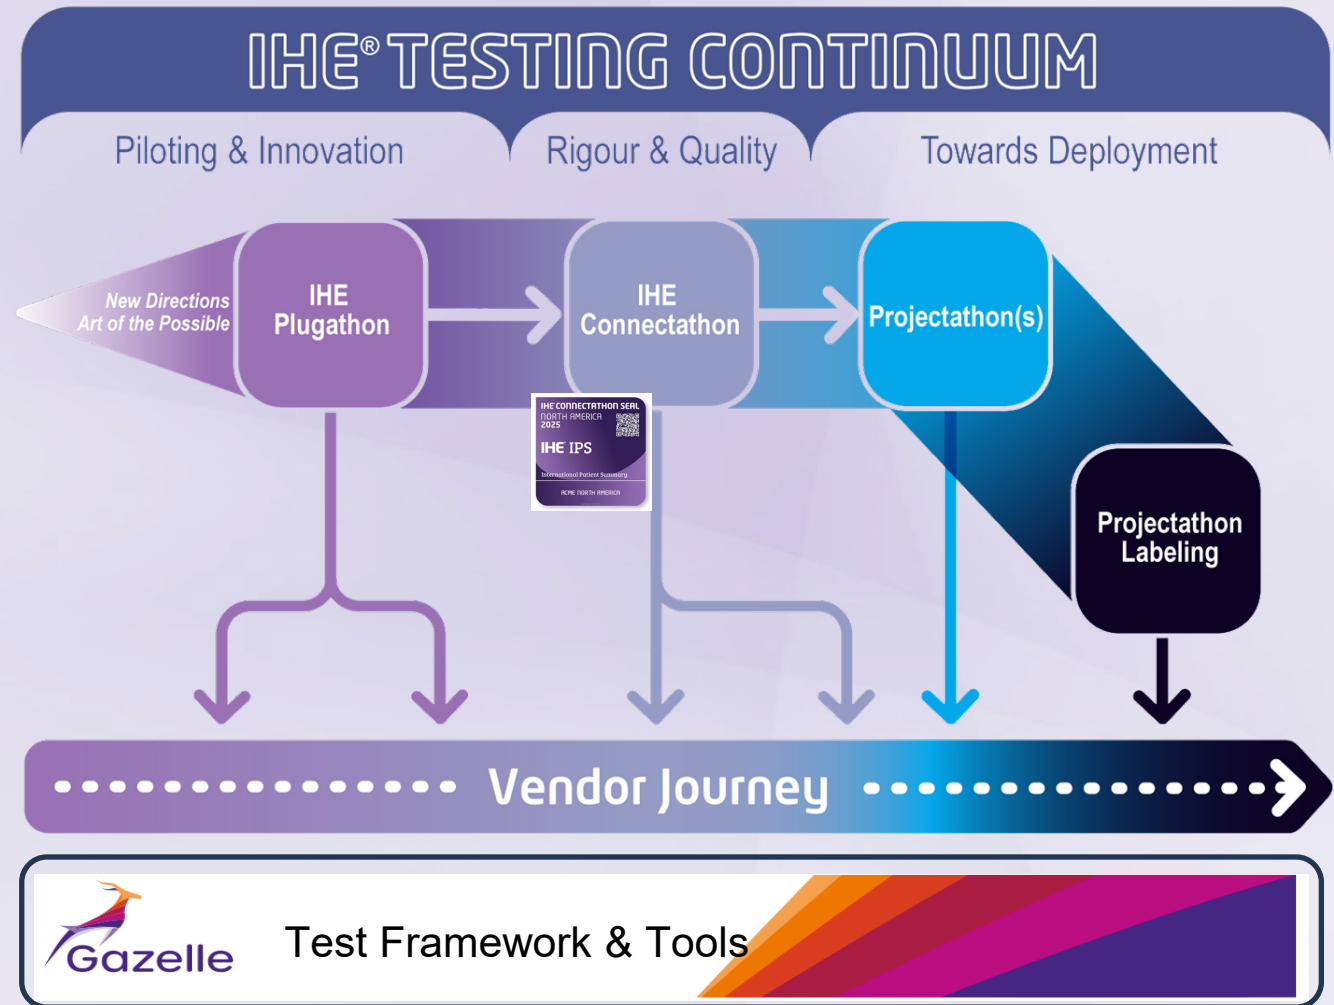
IHE® TESTING CONTINUUM

Piloting & Innovation

Rigour & Quality

Towards Deployment

New Directions
Art of the Possible

IHE
Plugathon

IHE
Connectathon

Projectathon(s)

IHE CONNECTATHON SEAL
NORTH AMERICA
2025
IHE IPS
International Patient Summary
ACME NORTH AMERICA

Projectathon
Labeling

Vendor Journey

Gazelle

Test Framework & Tools